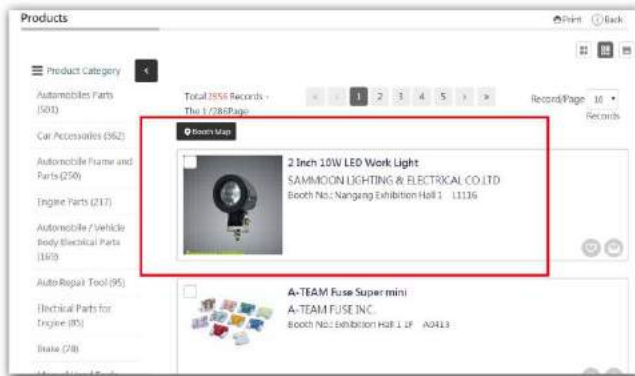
Products

Print Back

Product Category

Automobiles Parts (501)

Car Accessories (362)

Automobile Frame and Parts (250)

Engine Parts (217)

Automobile / Vehicle Body Electrical Parts (167)

Auto Repair Tool (95)

Electrical Parts for Engine (85)

Brake (78)

Total 2856 Records - The 1 / 286Page

1 2 3 4 5

Record/Page 10 Records

Booth Map

2 Inch 10W LED Work Light
SAMMOON LIGHTING & ELECTRICAL CO.,LTD
Booth No.: Nangang Exhibition Hall 1 L1136

A-TEAM Fuse Super mini
A-TEAM FUSE INC.
Booth No.: Exhibition Hall 1 1F A0413